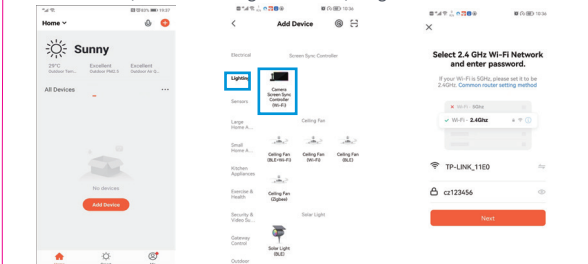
83% 19:07

Home

Sunny

29°C Outdoor Tem...

Excellent Outdoor PM2.5

Excellent Outdoor Air Q...

All Devices

...

No devices

Add Device

18:36

Add Device

Electrical

Screen Sync Controller

Lighting

Camera Screen Sync Controller (Wi-Fi)

Sensors

Large Home A...

Ceiling Fan

Small Home A...

Ceiling Fan (BLE+Wi-Fi)

Ceiling Fan (Wi-Fi)

Ceiling Fan (BLE)

Kitchen Appliances

Exercise & Health

Ceiling Fan (Zigbee)

Security & Video Su...

Solar Light

Gateway Control

Solar Light (BLE)

Outdoor

18:36

Select 2.4 GHz Wi-Fi Network and enter password.

If your Wi-Fi is 5GHz, please set it to be 2.4GHz. Common router setting method

Wi-Fi - 5Ghz

Wi-Fi - 2.4Ghz

TP-LINK_11E0

cz123456

Next